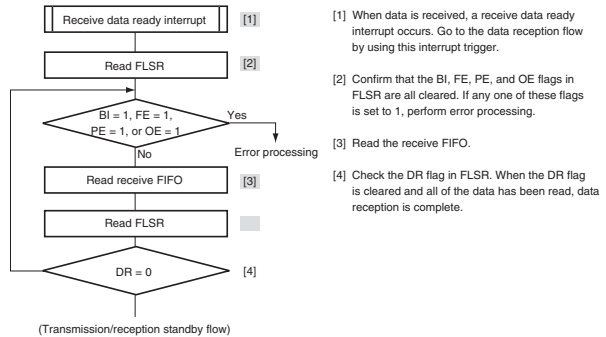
Receive data ready interrupt

[1]

Read FLSR

[2]

BI = 1, FE = 1, PE = 1, or OE = 1

Yes

Error processing

No

Read receive FIFO

[3]

Read FLSR

DR = 0

[4]

(Transmission/reception standby flow)

[1] When data is received, a receive data ready interrupt occurs. Go to the data reception flow by using this interrupt trigger.

[2] Confirm that the BI, FE, PE, and OE flags in FLSR are all cleared. If any one of these flags is set to 1, perform error processing.

[3] Read the receive FIFO.

[4] Check the DR flag in FLSR. When the DR flag is cleared and all of the data has been read, data reception is complete.